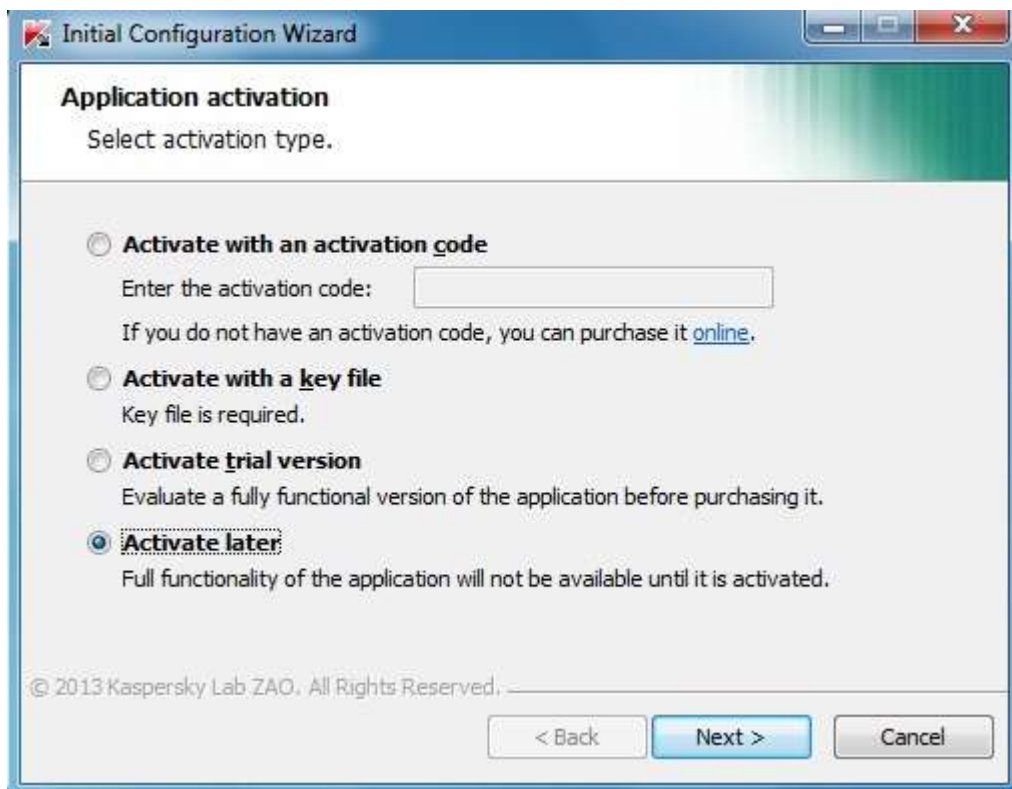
Initial Configuration Wizard

Application activation

Select activation type.

Activate with an activation code

Enter the activation code:

If you do not have an activation code, you can purchase it online.

Activate with a key file

Key file is required.

Activate trial version

Evaluate a fully functional version of the application before purchasing it.

Activate later

Full functionality of the application will not be available until it is activated.

© 2013 Kaspersky Lab ZAO. All Rights Reserved.

< Back

Next >

Cancel